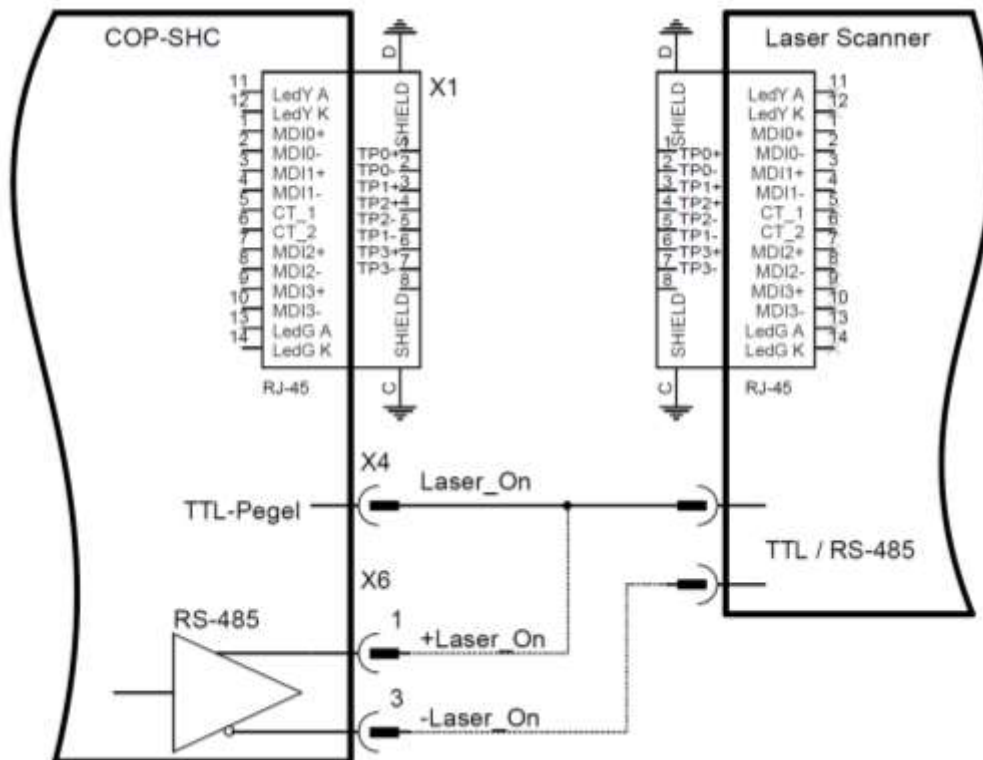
COP-SHC

D

X1

11 LedY A
12 LedY K
1 MDI0+
2 MDI0-
3 MDI1+
4 MDI1-
5 CT_1
6 CT_2
7 MDI2+
8 MDI2-
9 MDI3+
10 MDI3-
13 LedG A
14 LedG K

SHIELD
TP0+ 1
TP0- 2
TP1+ 3
TP2+ 4
TP2- 5
TP1- 6
TP3+ 7
TP3- 8
SHIELD

RJ-45

C

Laser Scanner

D

SHIELD
1 TP0+
2 TP0-
3 TP1+
4 TP2+
5 TP2-
6 TP1-
7 TP3+
8 TP3-
SHIELD

LedY A 11
LedY K 12
MDI0+ 1
MDI0- 2
MDI1+ 3
MDI1- 4
CT_1 5
CT_2 6
MDI2+ 7
MDI2- 8
MDI3+ 9
MDI3- 10
LedG A 13
LedG K 14

RJ-45

C

X4

Laser_On

TTL-Pegel

TTL / RS-485

X6

RS-485

1

+Laser_On

3

-Laser_On